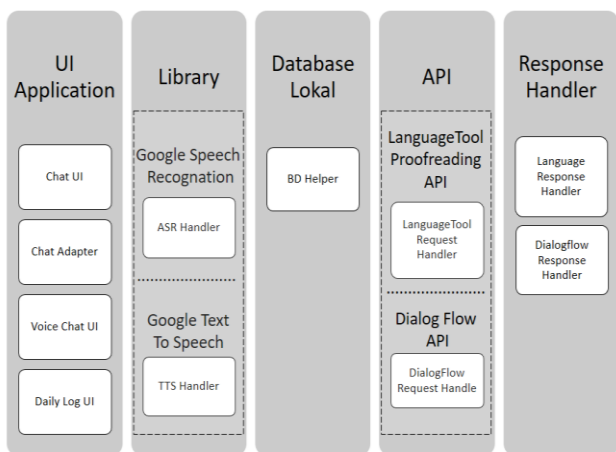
UI Application

Chat UI

Chat Adapter

Voice Chat UI

Daily Log UI

Library

Google Speech Recognation

ASR Handler

Google Text To Speech

TTS Handler

Database Lokal

BD Helper

API

LanguageTool Proofreading API

LanguageTool Request Handler

Dialog Flow API

DialogFlow Request Handle

Response Handler

Language Response Handler

Dialogflow Response Handler